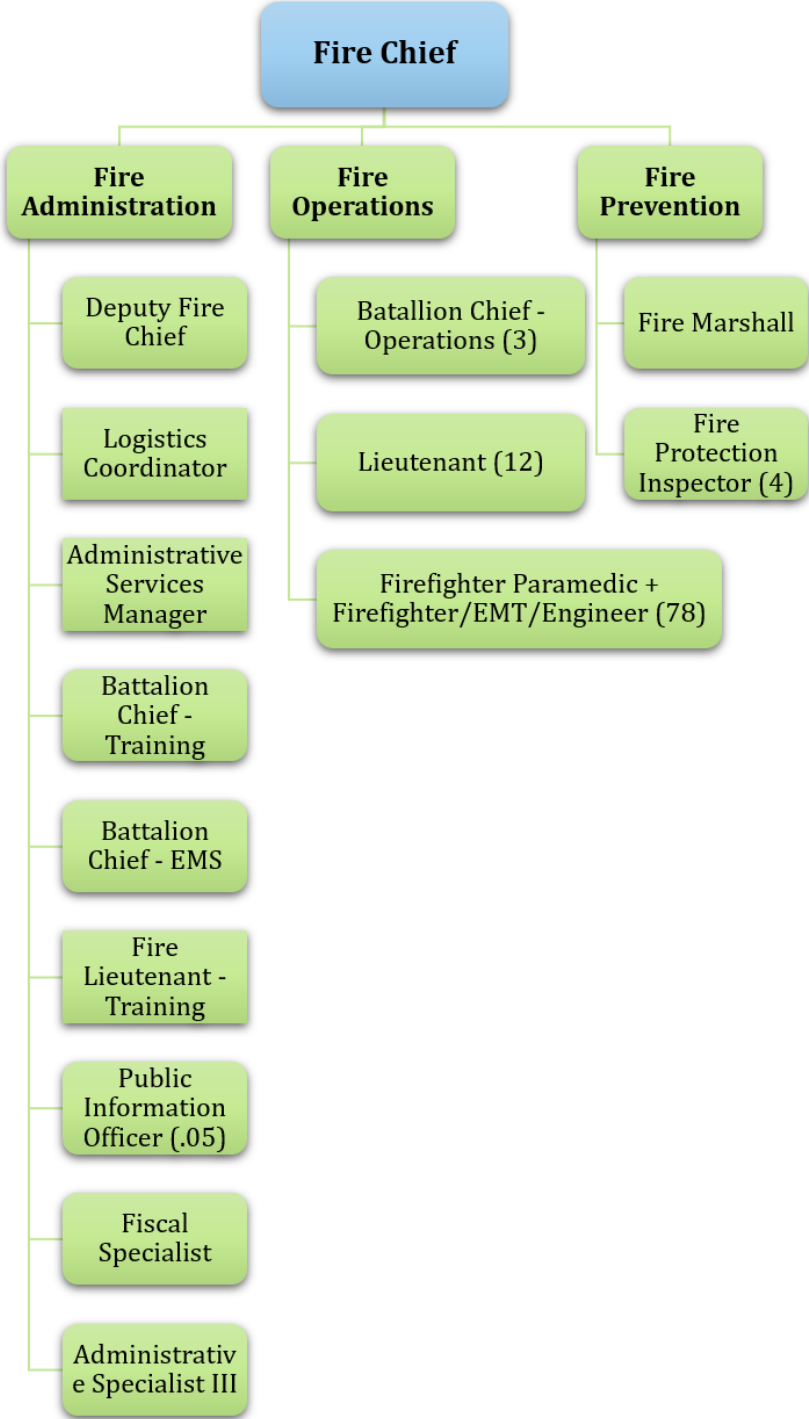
Fire Chief

Fire Administration

Deputy Fire Chief

Logistics Coordinator

Administrative Services Manager

Battalion Chief - Training

Battalion Chief - EMS

Fire Lieutenant - Training

Public Information Officer (.05)

Fiscal Specialist

Administrativ e Specialist III

Fire Operations

Batallion Chief - Operations (3)

Lieutenant (12)

Firefighter Paramedic + Firefighter/EMT/Engineer (78)

Fire Prevention

Fire Marshall

Fire Protection Inspector (4)